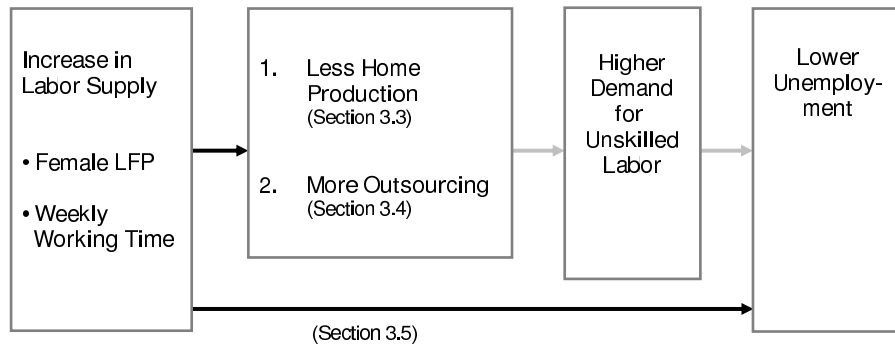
Increase in Labor Supply

• Female LFP

• Weekly Working Time

1. Less Home Production (Section 3.3)

2. More Outsourcing (Section 3.4)

Higher Demand for Unskilled Labor

Lower Unemployment

(Section 3.5)